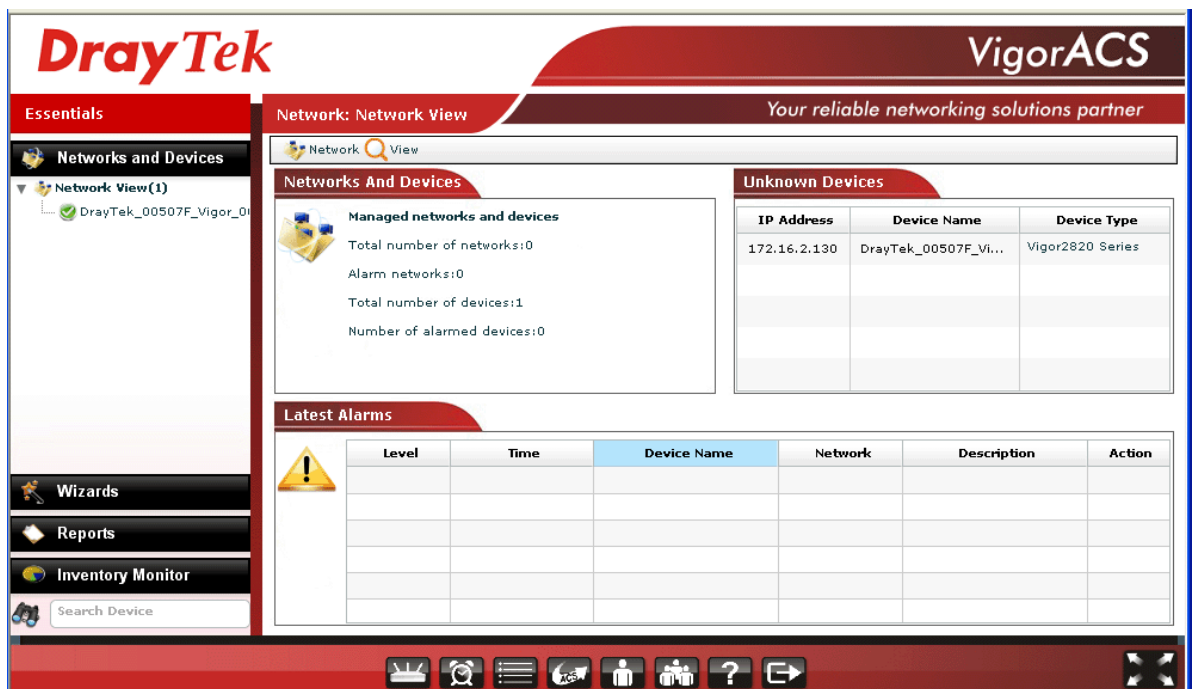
DrayTek

VigorACS

Your reliable networking solutions partner

Essentials

Networks and Devices

Network View(1)

DrayTek_00507F_Vigor_0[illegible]

Network: Network View

Network View

Networks And Devices

Managed networks and devices

Total number of networks:0

Alarm networks:0

Total number of devices:1

Number of alarmed devices:0

Unknown Devices

| IP Address | Device Name | Device Type |
|---|---|---|
| 172.16.2.130 | DrayTek_00507F_Vi... | Vigor2820 Series |

Latest Alarms

| Level | Time | Device Name | Network | Description | Action |
|---|---|---|---|---|---|

Wizards

Reports

Inventory Monitor

Search Device

ACS